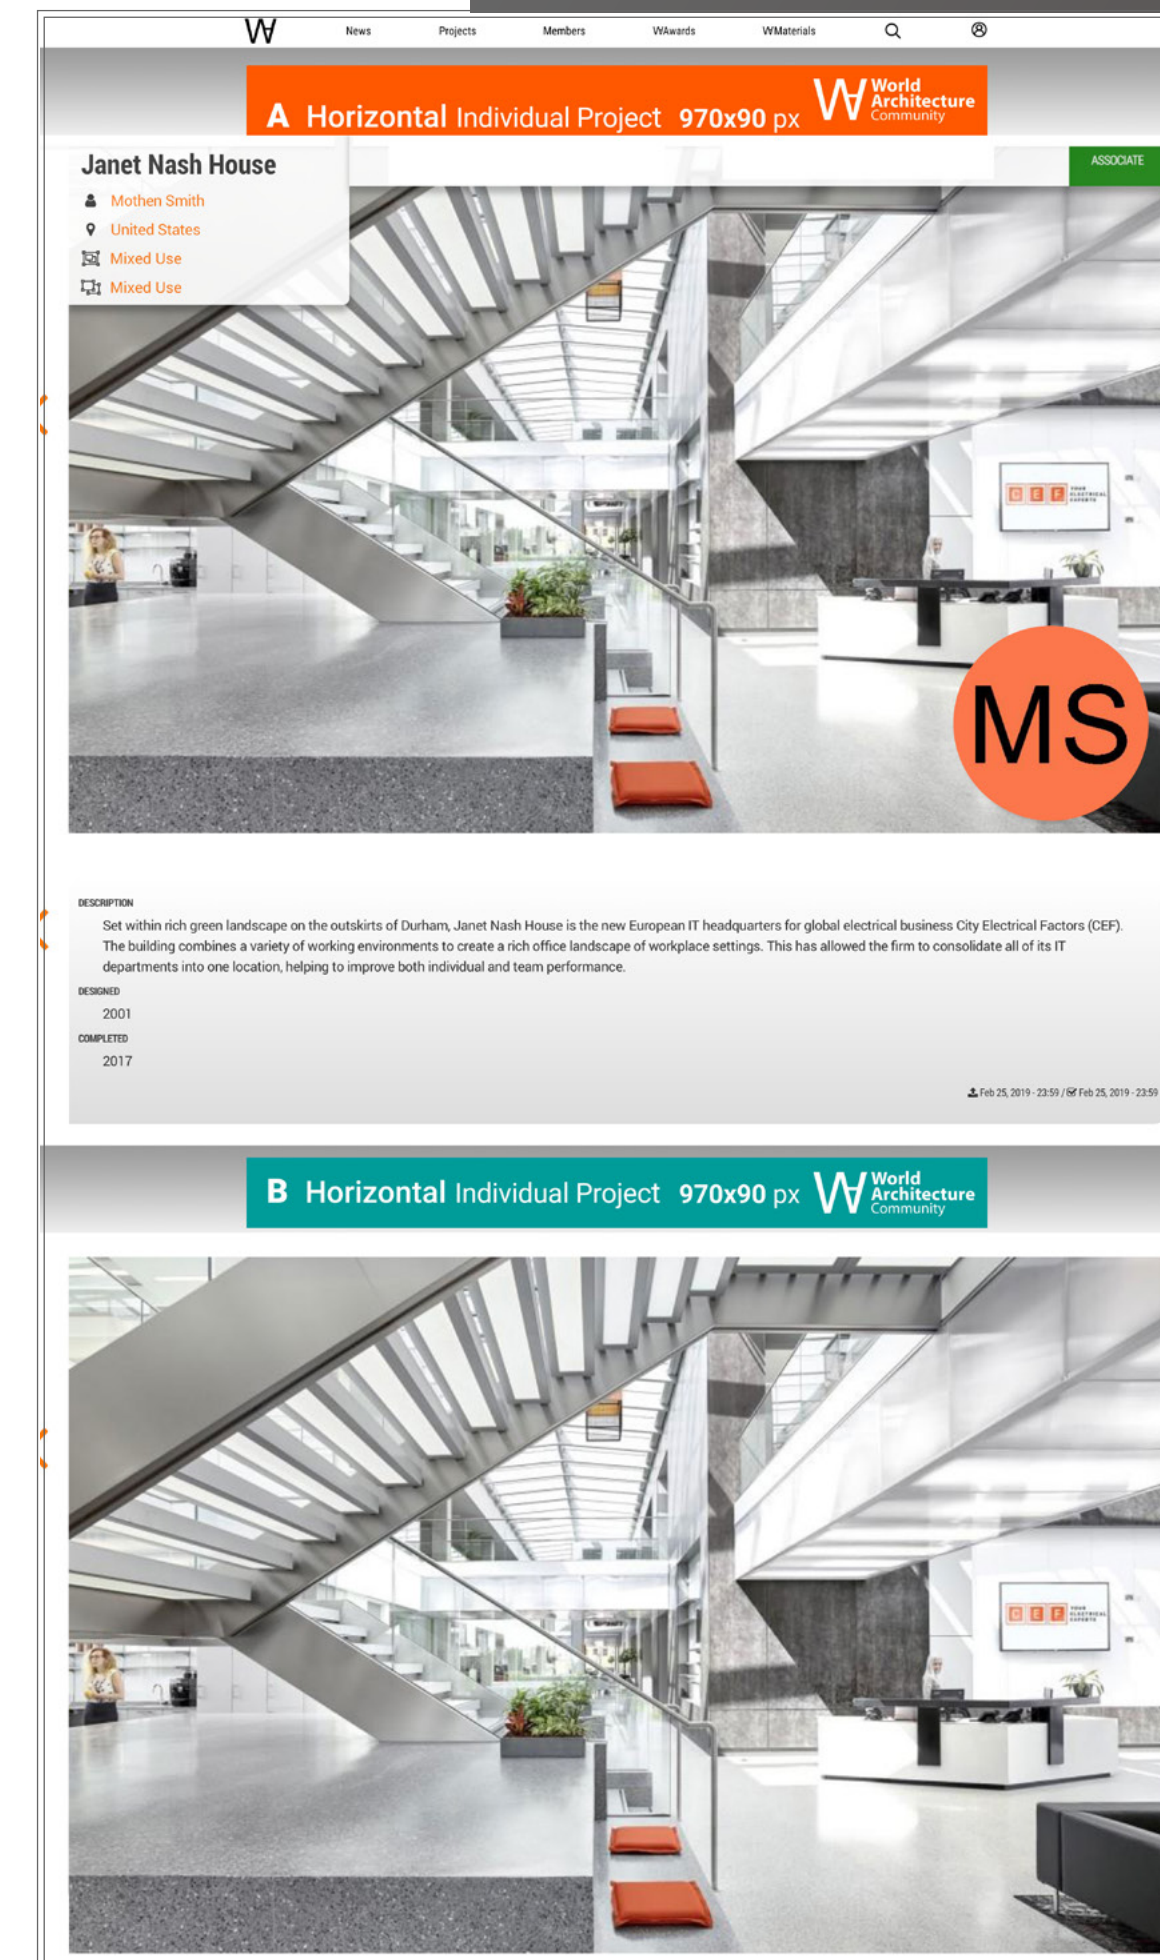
W News Projects Members WAwards WMaterials

A Horizontal Individual Project 970x90 px W World Architecture Community

Janet Nash House

Mothen Smith
United States
Mixed Use
Mixed Use

ASSOCIATE

C E F

MS

DESCRIPTION

Set within rich green landscape on the outskirts of Durham, Janet Nash House is the new European IT headquarters for global electrical business City Electrical Factors (CEF). The building combines a variety of working environments to create a rich office landscape of workplace settings. This has allowed the firm to consolidate all of its IT departments into one location, helping to improve both individual and team performance.

DESIGNED

2001

COMPLETED

2017

Feb 25, 2019 - 23:59 / Feb 25, 2019 - 23:59

B Horizontal Individual Project 970x90 px W World Architecture Community

C E F